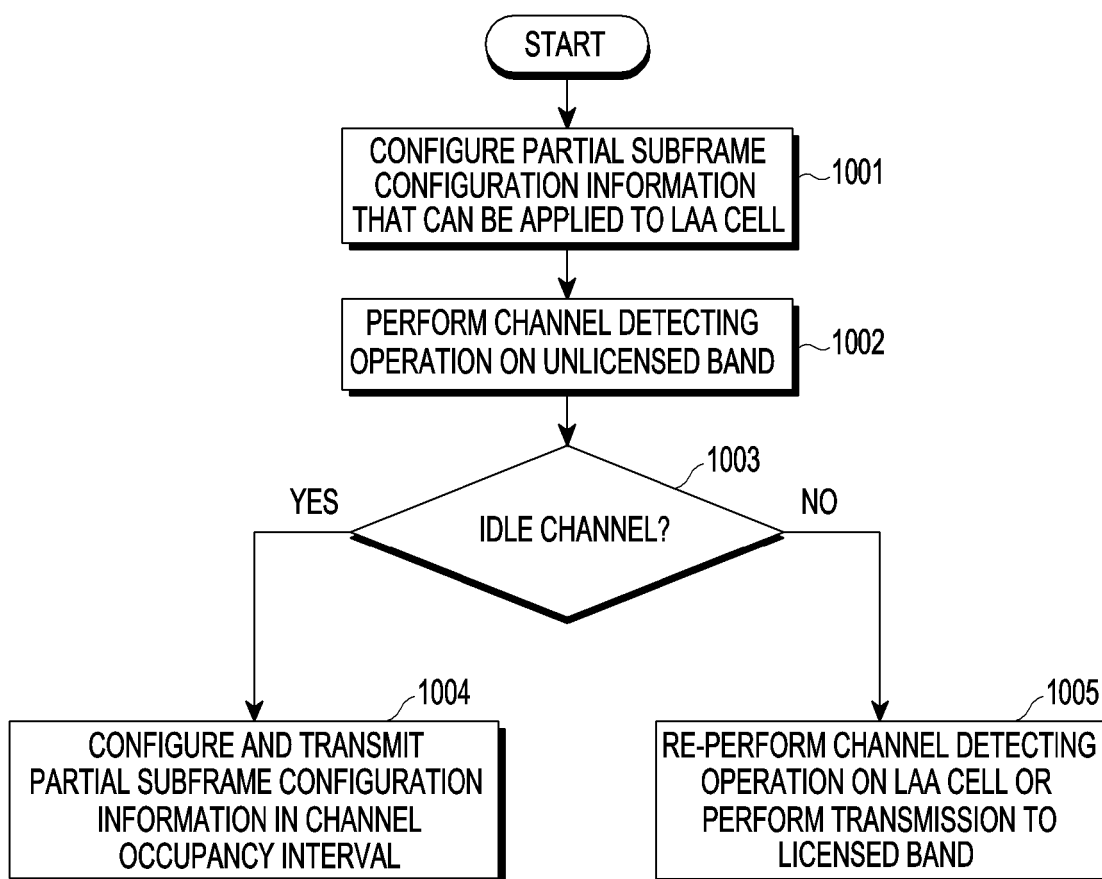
START

CONFIGURE PARTIAL SUBFRAME CONFIGURATION INFORMATION THAT CAN BE APPLIED TO LAA CELL

1001

PERFORM CHANNEL DETECTING OPERATION ON UNLICENSED BAND

1002

1003

YES

IDLE CHANNEL?

NO

1004

CONFIGURE AND TRANSMIT PARTIAL SUBFRAME CONFIGURATION INFORMATION IN CHANNEL OCCUPANCY INTERVAL

1005

RE-PERFORM CHANNEL DETECTING OPERATION ON LAA CELL OR PERFORM TRANSMISSION TO LICENSED BAND